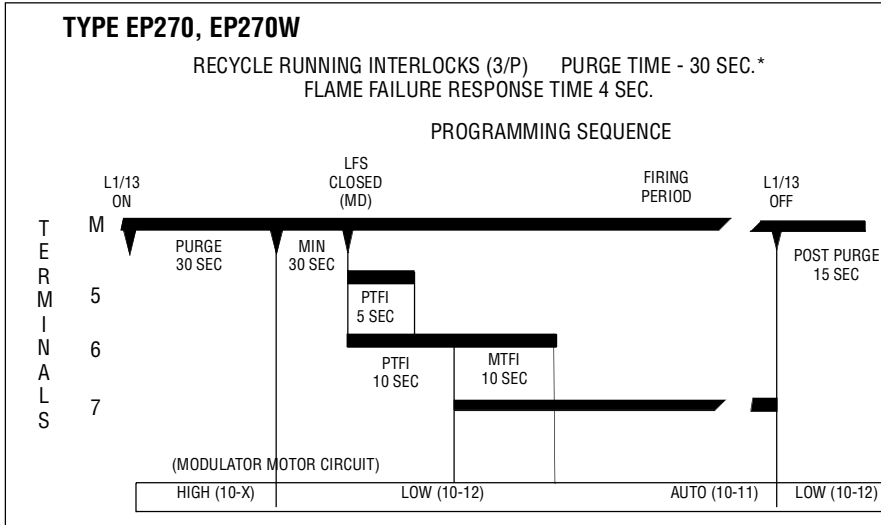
TYPE EP270, EP270W

RECYCLE RUNNING INTERLOCKS (3/P) PURGE TIME - 30 SEC.*
FLAME FAILURE RESPONSE TIME 4 SEC.

PROGRAMMING SEQUENCE

L1/13 ON

LFS CLOSED (MD)

FIRING PERIOD

L1/13 OFF

TERMINALS

M

PURGE 30 SEC

MIN 30 SEC

POST PURGE 15 SEC

5

PTFI 5 SEC

6

PTFI 10 SEC

MTFI 10 SEC

7

(MODULATOR MOTOR CIRCUIT)

| HIGH (10-X) | LOW (10-12) | AUTO (10-11) | LOW (10-12) |
|---|---|---|---|